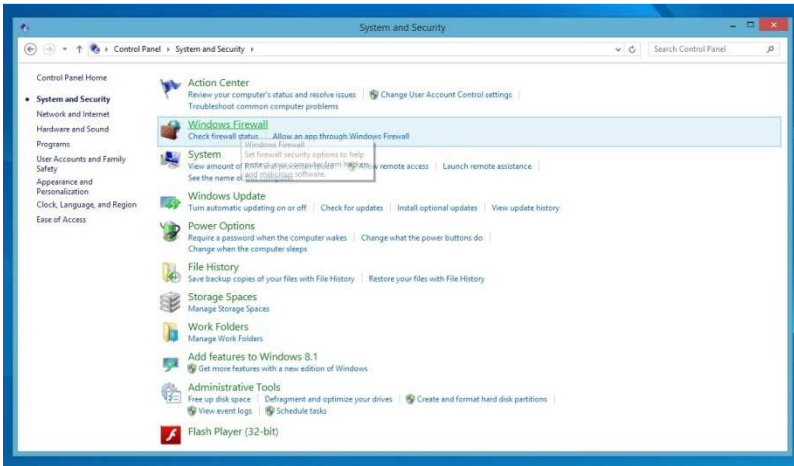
System and Security

Control Panel › System and Security ›

Search Control Panel

Control Panel Home

System and Security

Network and Internet

Hardware and Sound

Programs

User Accounts and Family Safety

Appearance and Personalization

Clock, Language, and Region

Ease of Access

Action Center
Review your computer's status and resolve issues | Change User Account Control settings
Troubleshoot common computer problems

Windows Firewall
Check firewall status | Allow an app through Windows Firewall

Windows Firewall
Set firewall security options to help protect your computer from hackers and malicious software.

System
View amount of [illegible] | Allow remote access | Launch remote assistance
See the name of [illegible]

Windows Update
Turn automatic updating on or off | Check for updates | Install optional updates | View update history

Power Options
Require a password when the computer wakes | Change what the power buttons do
Change when the computer sleeps

File History
Save backup copies of your files with File History | Restore your files with File History

Storage Spaces
Manage Storage Spaces

Work Folders
Manage Work Folders

Add features to Windows 8.1
Get more features with a new edition of Windows

Administrative Tools
Free up disk space | Defragment and optimize your drives | Create and format hard disk partitions
View event logs | Schedule tasks

Flash Player (32-bit)